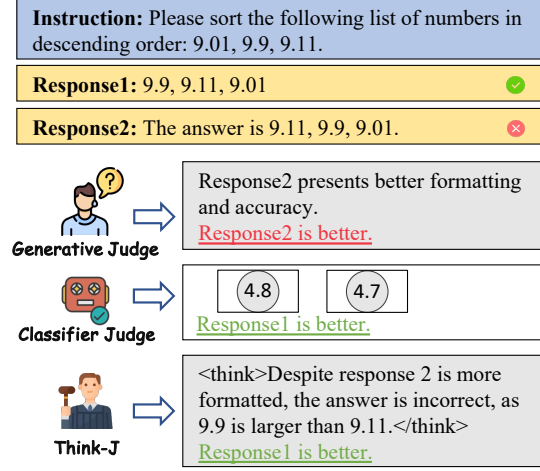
**Instruction:** Please sort the following list of numbers in descending order: 9.01, 9.9, 9.11.

**Response1:** 9.9, 9.11, 9.01

**Response2:** The answer is 9.11, 9.9, 9.01.

?

Generative Judge

Response2 presents better formatting and accuracy.
Response2 is better.

Classifier Judge

4.8

4.7

Response1 is better.

Think-J

<think>Despite response 2 is more formatted, the answer is incorrect, as 9.9 is larger than 9.11.</think>
Response1 is better.